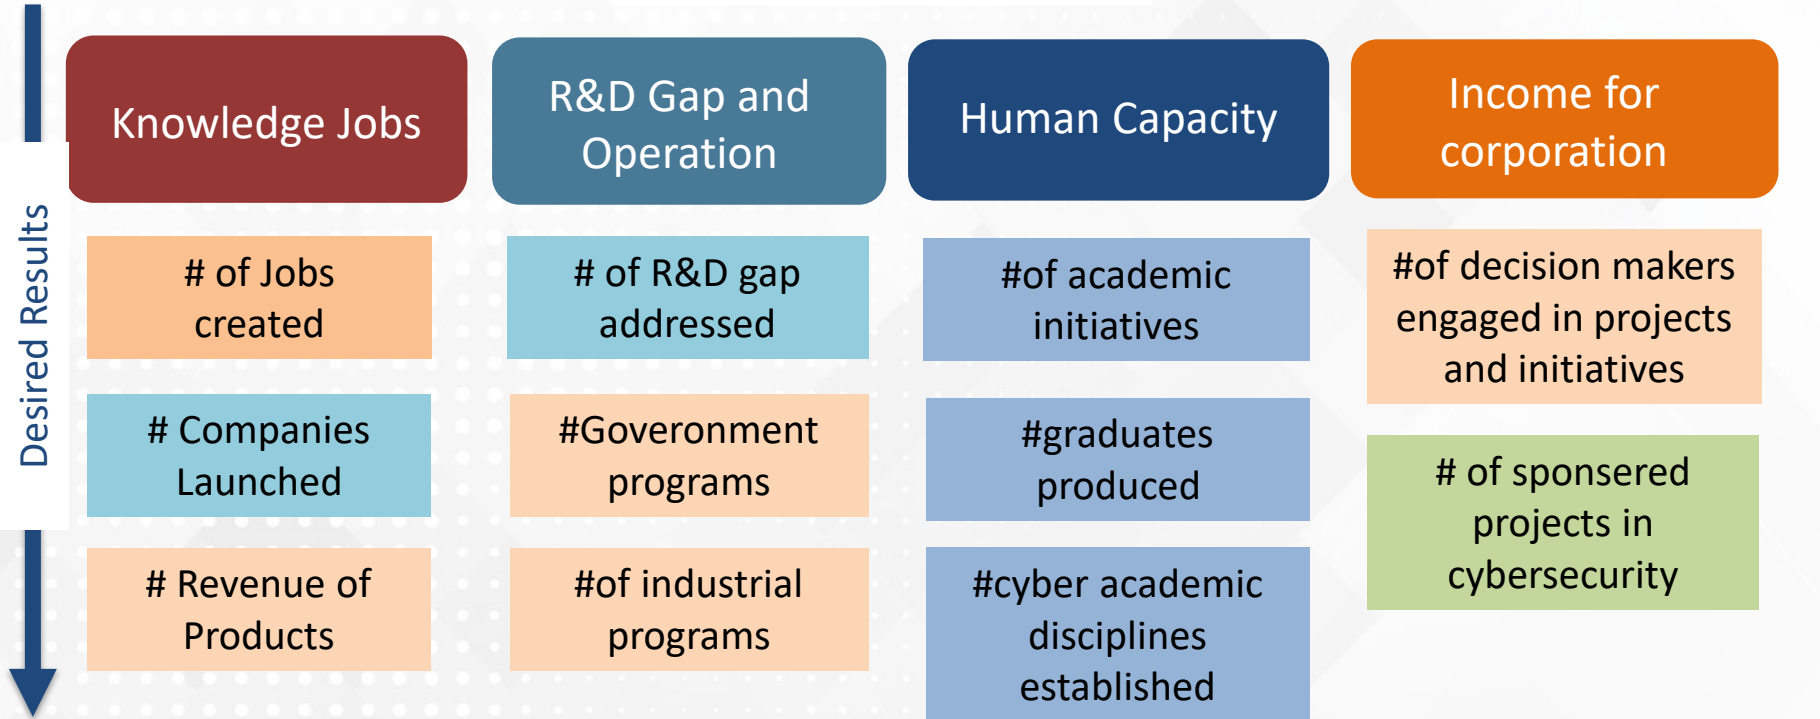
Desired Results

Knowledge Jobs

# of Jobs created

# Companies Launched

# Revenue of Products

R&D Gap and Operation

# of R&D gap addressed

#Goveronment programs

#of industrial programs

Human Capacity

#of academic initiatives

#graduates produced

#cyber academic disciplines established

Income for corporation

#of decision makers engaged in projects and initiatives

# of sponsered projects in cybersecurity